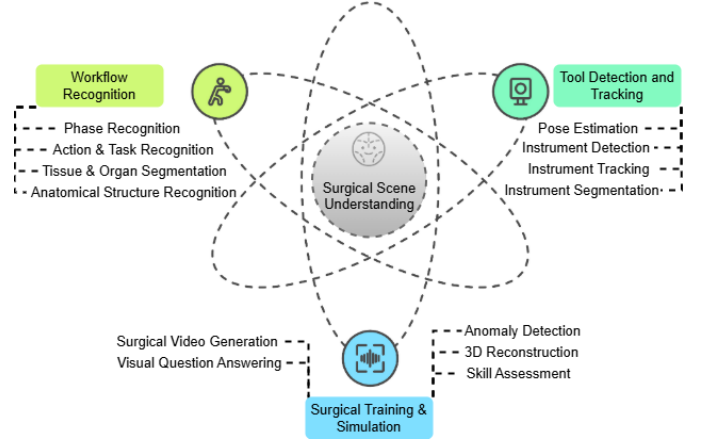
Workflow Recognition

Phase Recognition
Action & Task Recognition
Tissue & Organ Segmentation
Anatomical Structure Recognition

Tool Detection and Tracking

Pose Estimation
Instrument Detection
Instrument Tracking
Instrument Segmentation

Surgical Scene Understanding

Surgical Video Generation
Visual Question Answering

Anomaly Detection
3D Reconstruction
Skill Assessment

Surgical Training & Simulation